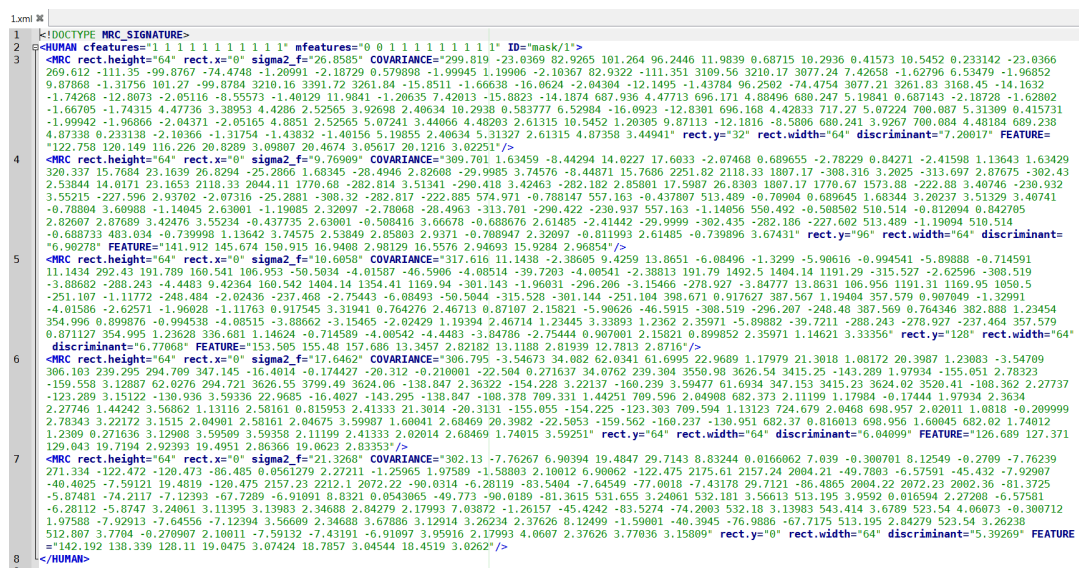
1.xml

1 <!DOCTYPE MRC_SIGNATURE>
2 <HUMAN cfeatures="1 1 1 1 1 1 1 1 1 1 1" mfeatures="0 0 1 1 1 1 1 1 1 1 1" ID="mask/1">
3 <MRC rect.height="64" rect.x="0" sigma2_f="26.8585" COVARIANCE="299.819 -23.0369 82.9265 101.264 96.2446 11.9839 0.68715 10.2936 0.41573 10.5452 0.233142 -23.0366 269.612 -111.35 -99.8767 -74.4748 -1.20991 -2.18729 0.579898 -1.99945 1.19906 -2.10367 82.9322 -111.351 3109.56 3210.17 3077.24 7.42658 -1.62796 6.53479 -1.96852 9.87868 -1.31756 101.27 -99.8784 3210.16 3391.72 3261.84 -15.8511 -1.66638 -16.0624 -2.04304 -12.1495 -1.43784 96.2502 -74.4754 3077.21 3261.83 3168.45 -14.1632 -1.74268 -12.8073 -2.05116 -8.55573 -1.40129 11.9841 -1.20635 7.42013 -15.8823 -14.1874 687.936 4.47713 696.171 4.88496 680.247 5.19841 0.687143 -2.18728 -1.62802 -1.66705 -1.74315 4.47736 3.38953 4.4286 2.52565 3.92698 2.40634 10.2938 0.583777 6.52984 -16.0923 -12.8301 696.168 4.42833 717.27 5.07224 700.087 5.31309 0.415731 -1.99942 -1.96866 -2.04371 -2.05165 4.8851 2.52565 5.07241 3.44066 4.48203 2.61315 10.5452 1.20305 9.87113 -12.1816 -8.5806 680.241 3.9267 700.084 4.48184 689.238 4.87338 0.233138 -2.10366 -1.31754 -1.43832 -1.40156 5.19855 2.40634 5.31327 2.61315 4.87358 3.44941" rect.y="32" rect.width="64" discriminant="7.20017" FEATURE="122.758 120.149 116.226 20.8289 3.09807 20.4674 3.05617 20.1216 3.02251"/>
4 <MRC rect.height="64" rect.x="0" sigma2_f="9.76909" COVARIANCE="309.701 1.63459 -8.44294 14.0227 17.6033 -2.07468 0.689655 -2.78229 0.84271 -2.41598 1.13643 1.63429 320.337 15.7684 23.1639 26.8294 -25.2866 1.68345 -28.4946 2.82608 -29.9985 3.74576 -8.44871 15.7686 2251.82 2118.33 1807.17 -308.316 3.2025 -313.697 2.87675 -302.43 2.53844 14.0171 23.1653 2118.33 2044.11 1770.68 -282.814 3.51341 -290.418 3.42463 -282.182 2.85801 17.5987 26.8303 1807.17 1770.67 1573.88 -222.88 3.40746 -230.932 3.55215 -227.596 2.93702 -2.07316 -25.2881 -308.32 -282.817 -222.885 574.971 -0.788147 557.163 -0.437807 513.489 -0.70904 0.689645 1.68344 3.20237 3.51329 3.40741 -0.78804 3.60988 -1.14045 2.63001 -1.19085 2.32097 -2.78068 -28.4963 -313.701 -290.422 -230.937 557.163 -1.14056 550.492 -0.508502 510.514 -0.812094 0.842705 2.82607 2.87689 3.42476 3.55234 -0.437735 2.63001 -0.508416 3.66678 -0.688676 2.61485 -2.41442 -29.9999 -302.435 -282.186 -227.602 513.489 -1.19094 510.514 -0.688733 483.034 -0.739998 1.13642 3.74575 2.53849 2.85803 2.9371 -0.708947 2.32097 -0.811993 2.61485 -0.739896 3.67431" rect.y="96" rect.width="64" discriminant="6.90278" FEATURE="141.912 145.674 150.915 16.9408 2.98129 15.6576 2.94693 15.9284 2.96854"/>
5 <MRC rect.height="64" rect.x="0" sigma2_f="10.6058" COVARIANCE="317.616 11.1438 -2.38605 9.4259 13.8651 -6.08496 -1.3299 -5.90616 -0.994541 -5.89888 -0.714591 11.1434 292.43 191.789 160.541 106.953 -50.5034 -4.01587 -46.5906 -4.08514 -39.7203 -4.00541 -2.38813 191.79 1492.5 1404.14 1191.29 -315.527 -2.62596 -308.519 -3.88682 -288.243 -4.4483 9.42364 160.542 1404.14 1354.41 1169.94 -301.143 -1.96031 -296.206 -3.15466 -278.927 -3.84777 13.8631 106.956 1191.31 1169.95 1050.5 -251.107 -1.11772 -248.484 -2.02436 -237.468 -2.75443 -6.08493 -50.5044 -315.528 -301.144 -251.104 398.671 0.917627 387.567 1.19404 357.579 0.907049 -1.32991 -4.01586 -2.62571 -1.96028 -1.11763 0.917545 3.31941 0.764276 2.46713 0.87107 2.15821 -5.90626 -46.5915 -308.519 -296.207 -248.48 387.569 0.764346 382.888 1.23454 354.996 0.899876 -0.994538 -4.08515 -3.88662 -3.15465 -2.02429 1.19394 2.46714 1.23445 3.33893 1.2362 2.35971 -5.89882 -39.7211 -288.243 -278.927 -237.464 357.579 0.871127 354.995 1.23628 336.681 1.14624 -0.714589 -4.00542 -4.4483 -3.84786 -2.75444 0.907001 2.15821 0.899852 2.35971 1.14621 3.33356" rect.y="128" rect.width="64" discriminant="6.77068" FEATURE="153.505 155.48 157.686 13.3457 2.82182 13.1188 2.81939 12.7813 2.8716"/>
6 <MRC rect.height="64" rect.x="0" sigma2_f="17.6462" COVARIANCE="306.795 -3.54673 34.082 62.0341 61.6995 22.9689 1.17979 21.3018 1.08172 20.3987 1.23083 -3.54709 306.103 239.295 294.709 347.145 -16.4014 -0.174427 -20.312 -0.210001 -22.504 0.271637 34.0762 239.304 3550.98 3626.54 3415.25 -143.289 1.97934 -155.051 2.78323 -159.558 3.12887 62.0276 294.721 3626.55 3799.49 3624.06 -138.847 2.36322 -154.228 3.22137 -160.239 3.59477 61.6934 347.153 3415.23 3624.02 3520.41 -108.362 2.27737 -123.289 3.15122 -130.936 3.59336 22.9685 -16.4027 -143.295 -138.847 -108.378 709.331 1.44251 709.596 2.04908 682.373 2.11199 1.17984 -0.17444 1.97934 2.3634 2.27746 1.44242 3.56862 1.13116 2.58161 0.815953 2.41333 21.3014 -20.3131 -155.055 -154.225 -123.303 709.594 1.13123 724.679 2.0468 698.957 2.02011 1.0818 -0.209999 2.78343 3.22172 3.1515 2.04901 2.58161 2.04675 3.59987 1.60041 2.68469 20.3982 -22.5053 -159.562 -160.237 -130.951 682.37 0.816013 698.956 1.60045 682.02 1.74012 1.2309 0.271636 3.12908 3.59509 3.59358 2.11199 2.41333 2.02014 2.68469 1.74015 3.59251" rect.y="64" rect.width="64" discriminant="6.04099" FEATURE="126.689 127.371 129.043 19.7104 2.92393 19.4951 2.86366 19.0623 2.83353"/>
7 <MRC rect.height="64" rect.x="0" sigma2_f="21.3268" COVARIANCE="302.13 -7.76267 6.90394 19.4847 29.7143 8.83244 0.0166062 7.039 -0.300701 8.12549 -0.2709 -7.76239 271.334 -122.472 -120.473 -86.485 0.0561279 2.27211 -1.25965 1.97589 -1.58803 2.10012 6.90062 -122.475 2175.61 2157.24 2004.21 -49.7803 -6.57591 -45.432 -7.92907 -40.4025 -7.59121 19.4819 -120.475 2157.23 2212.1 2072.22 -90.0314 -6.28119 -83.5404 -7.64549 -77.0018 -7.43178 29.7121 -86.4865 2004.22 2072.23 2002.36 -81.3725 -5.87481 -74.2117 -7.12393 -67.7289 -6.91091 8.8321 0.0543065 -49.773 -90.0189 -81.3615 531.655 3.24061 532.181 3.56613 513.195 3.9592 0.016594 2.27208 -6.57581 -6.28112 -5.8747 3.24061 3.11395 3.13983 2.34688 2.84279 2.17993 7.03872 -1.26157 -45.4242 -83.5274 -74.2003 532.18 3.13983 543.414 3.6789 523.54 4.06073 -0.300712 1.97588 -7.92913 -7.64556 -7.12394 3.56609 2.34688 3.67886 3.12914 3.26234 2.37626 8.12499 -1.59001 -40.3945 -76.9886 -67.7175 513.195 2.84279 523.54 3.26238 512.807 3.7704 -0.270907 2.10011 -7.59132 -7.43191 -6.91097 3.95916 2.17993 4.0607 2.37626 3.77036 3.15809" rect.y="0" rect.width="64" discriminant="5.39269" FEATURE="142.192 138.339 128.11 19.0475 3.07424 18.7857 3.04544 18.4519 3.0262"/>
8 </HUMAN>